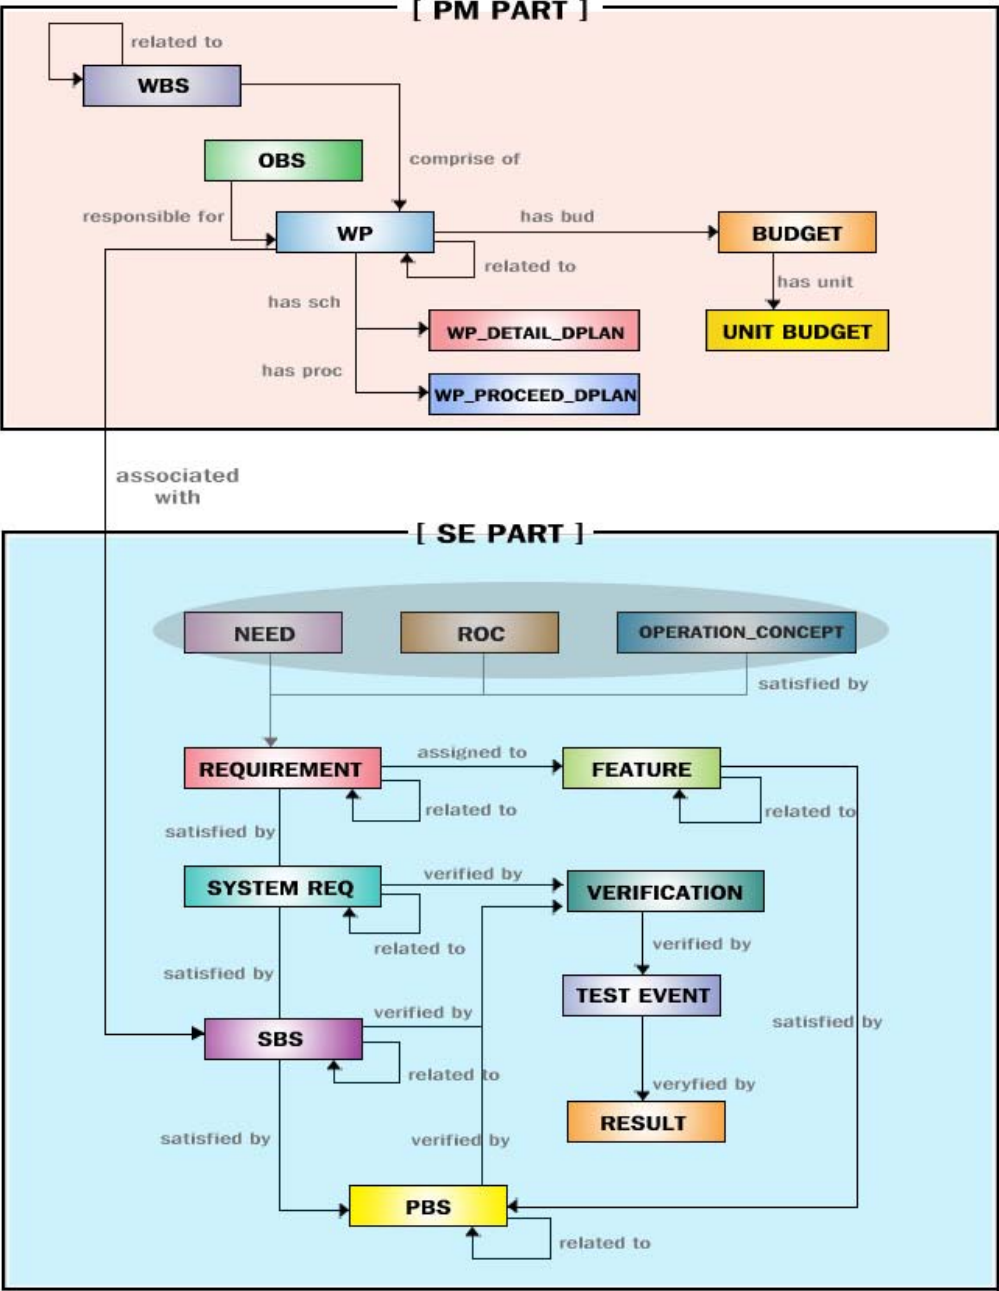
[ PM PART ]

related to
WBS
OBS
comprise of
responsible for
WP
has bud
BUDGET
related to
has unit
has sch
WP_DETAIL_DPLAN
UNIT BUDGET
has proc
WP_PROCEED_DPLAN

associated with

[ SE PART ]

NEED
ROC
OPERATION_CONCEPT
satisfied by
REQUIREMENT
assigned to
FEATURE
related to
related to
satisfied by
SYSTEM REQ
verified by
VERIFICATION
related to
verified by
satisfied by
TEST EVENT
verified by
SBS
satisfied by
related to
veryfied by
RESULT
satisfied by
verified by
PBS
related to